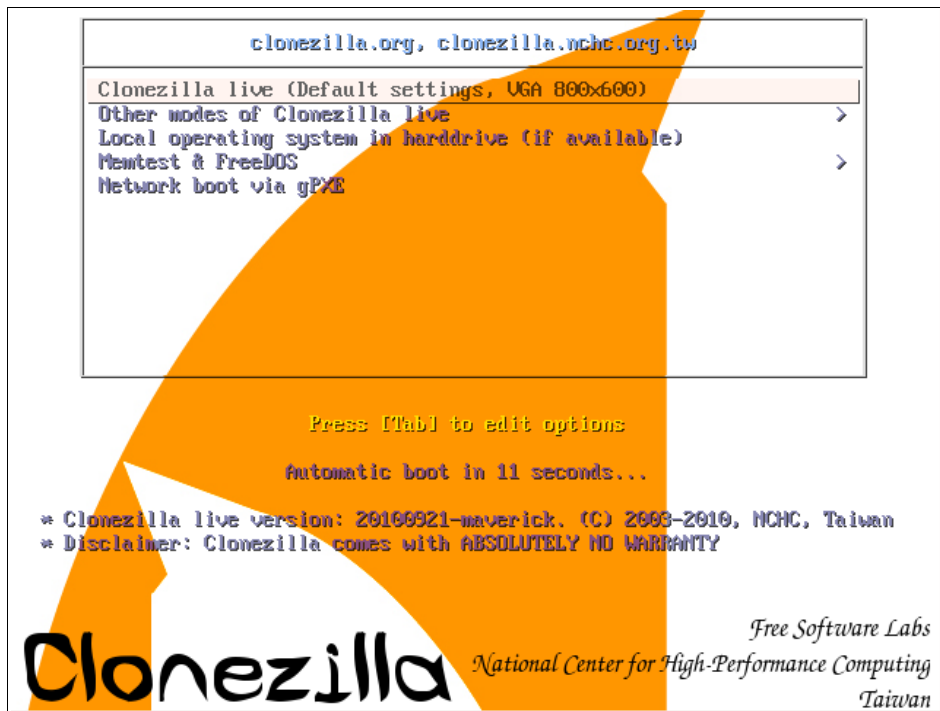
clonezilla.org, clonezilla.nchc.org.tw

Clonezilla live (Default settings, VGA 800x600)
Other modes of Clonezilla live >
Local operating system in harddrive (if available)
Memtest & FreeDOS >
Network boot via gPXE

Press [Tab] to edit options

Automatic boot in 11 seconds...

* Clonezilla live version: 20100921-maverick. (C) 2003-2010, NCHC, Taiwan
* Disclaimer: Clonezilla comes with ABSOLUTELY NO WARRANTY

Clonezilla

Free Software Labs
National Center for High-Performance Computing
Taiwan